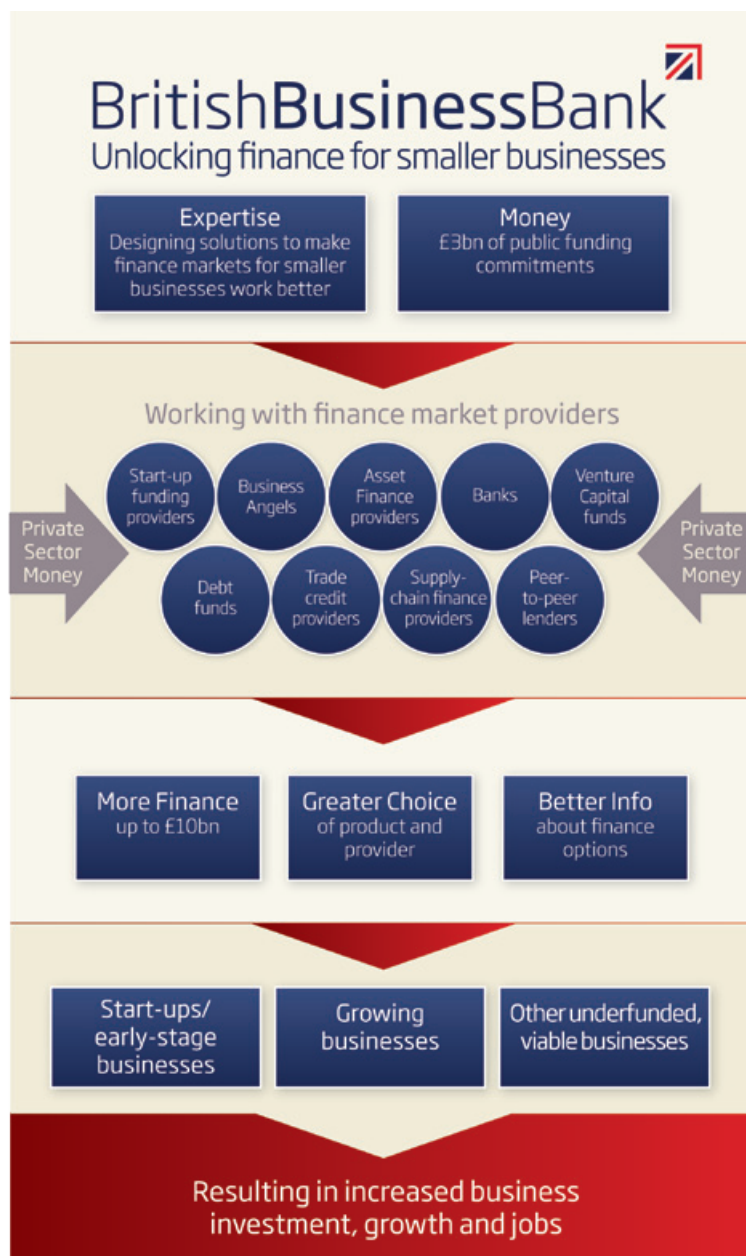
BritishBusinessBank
Unlocking finance for smaller businesses

Expertise
Designing solutions to make finance markets for smaller businesses work better

Money
£3bn of public funding commitments

Working with finance market providers

Private Sector Money

Start-up funding providers

Business Angels

Asset Finance providers

Banks

Venture Capital funds

Private Sector Money

Debt funds

Trade credit providers

Supply-chain finance providers

Peer-to-peer lenders

More Finance
up to £10bn

Greater Choice
of product and provider

Better Info
about finance options

Start-ups/ early-stage businesses

Growing businesses

Other underfunded, viable businesses

Resulting in increased business investment, growth and jobs